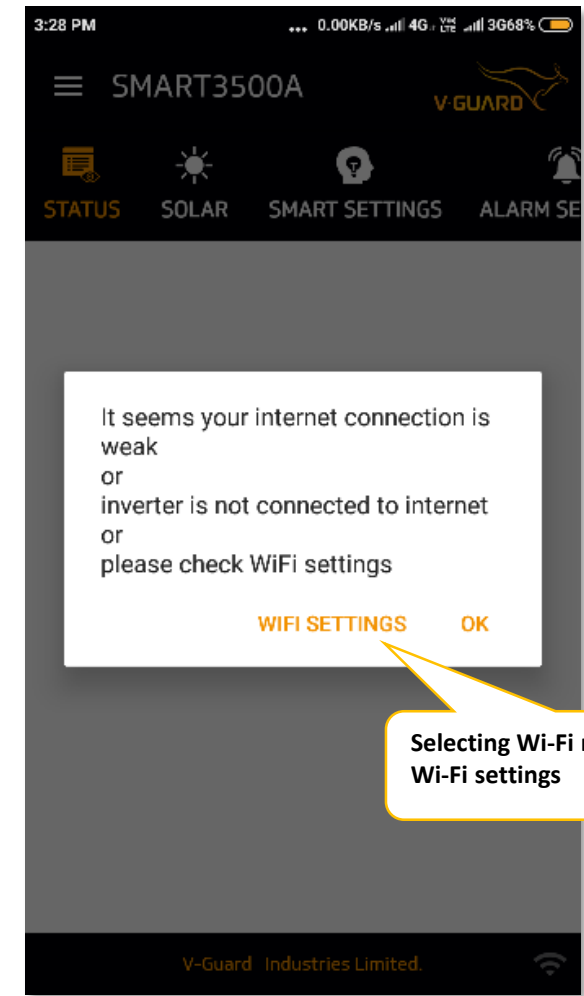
3:28 PM ... 0.00KB/s 4G 3G 68%

SMART3500A

V-GUARD

STATUS SOLAR SMART SETTINGS ALARM SE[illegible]

It seems your internet connection is weak
or
inverter is not connected to internet
or
please check WiFi settings

WIFI SETTINGS OK

Selecting Wi-Fi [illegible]
Wi-Fi settings

V-Guard Industries Limited.